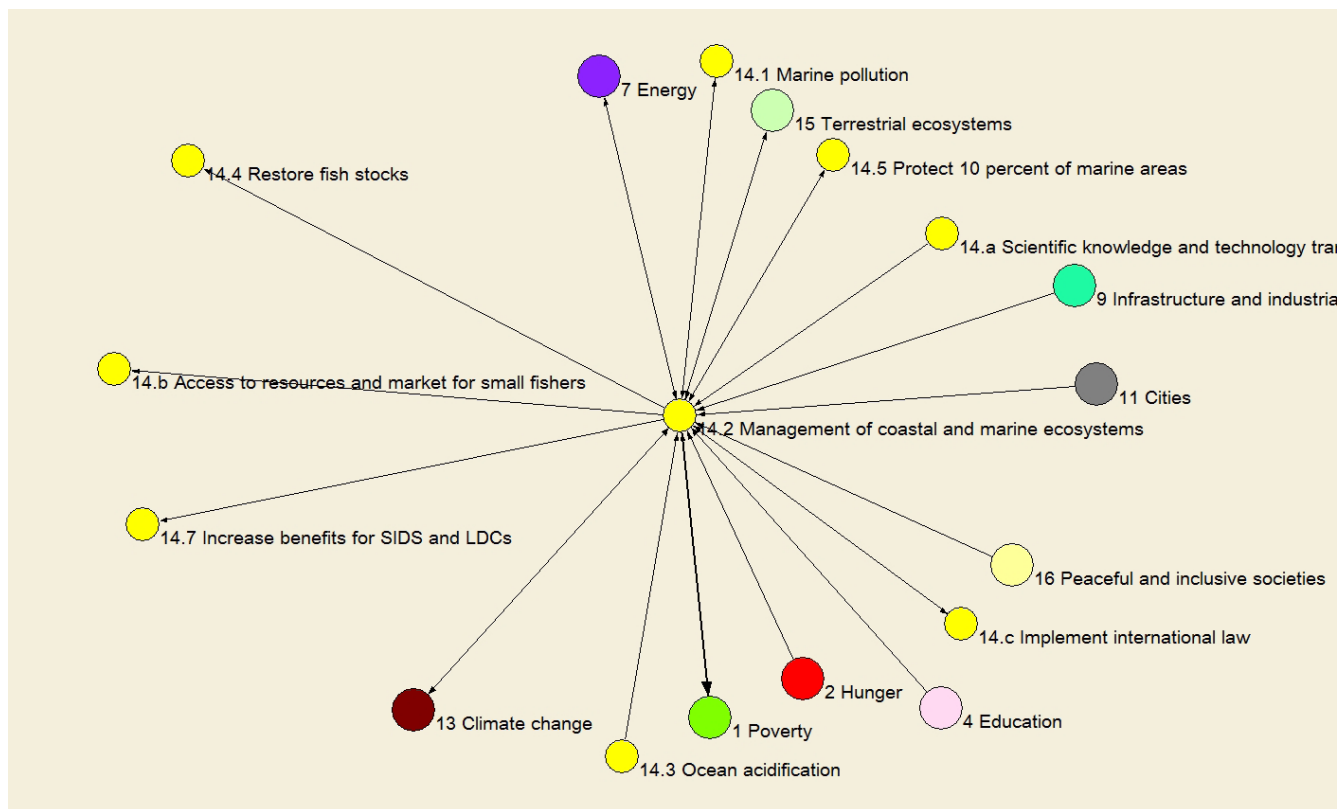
7 Energy

14.1 Marine pollution

15 Terrestrial ecosystems

14.5 Protect 10 percent of marine areas

14.4 Restore fish stocks

14.a Scientific knowledge and technology tra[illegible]

9 Infrastructure and industria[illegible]

14.b Access to resources and market for small fishers

11 Cities

14.2 Management of coastal and marine ecosystems

14.7 Increase benefits for SIDS and LDCs

16 Peaceful and inclusive societies

14.c Implement international law

2 Hunger

13 Climate change

1 Poverty

4 Education

14.3 Ocean acidification